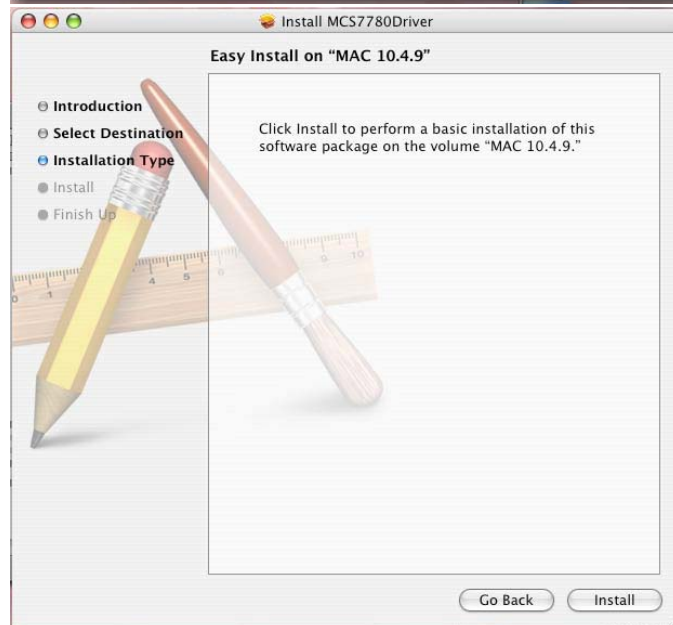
Install MCS7780Driver

Easy Install on "MAC 10.4.9"

Introduction
Select Destination
Installation Type
Install
Finish Up

Click Install to perform a basic installation of this software package on the volume "MAC 10.4.9."

Go Back
Install